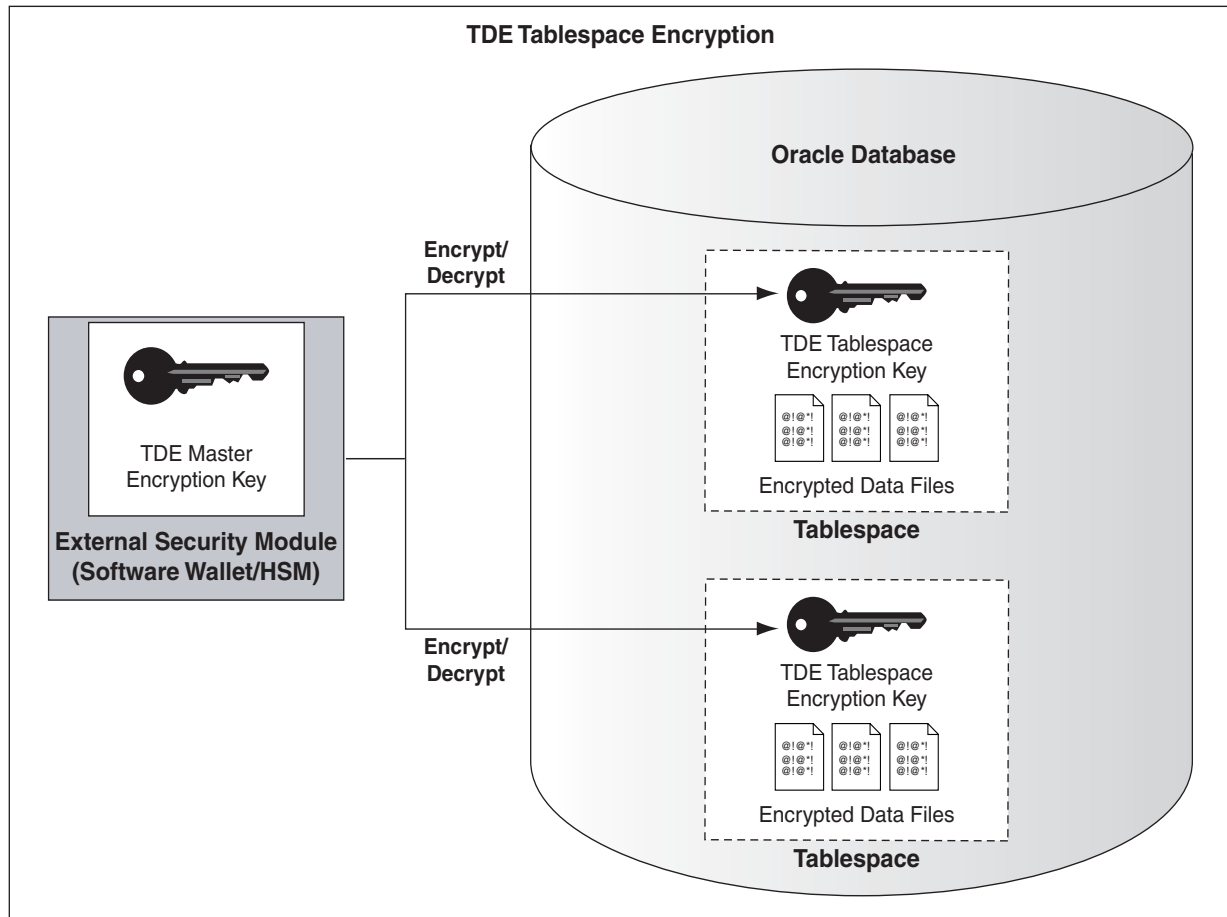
TDE Tablespace Encryption

Oracle Database

Encrypt/
Decrypt

TDE Master
Encryption Key

External Security Module
(Software Wallet/HSM)

TDE Tablespace
Encryption Key

@!@*!
@!@*!
@!@*!

@!@*!
@!@*!
@!@*!

@!@*!
@!@*!
@!@*!

Encrypted Data Files

Tablespace

Encrypt/
Decrypt

TDE Tablespace
Encryption Key

@!@*!
@!@*!
@!@*!

@!@*!
@!@*!
@!@*!

@!@*!
@!@*!
@!@*!

Encrypted Data Files

Tablespace